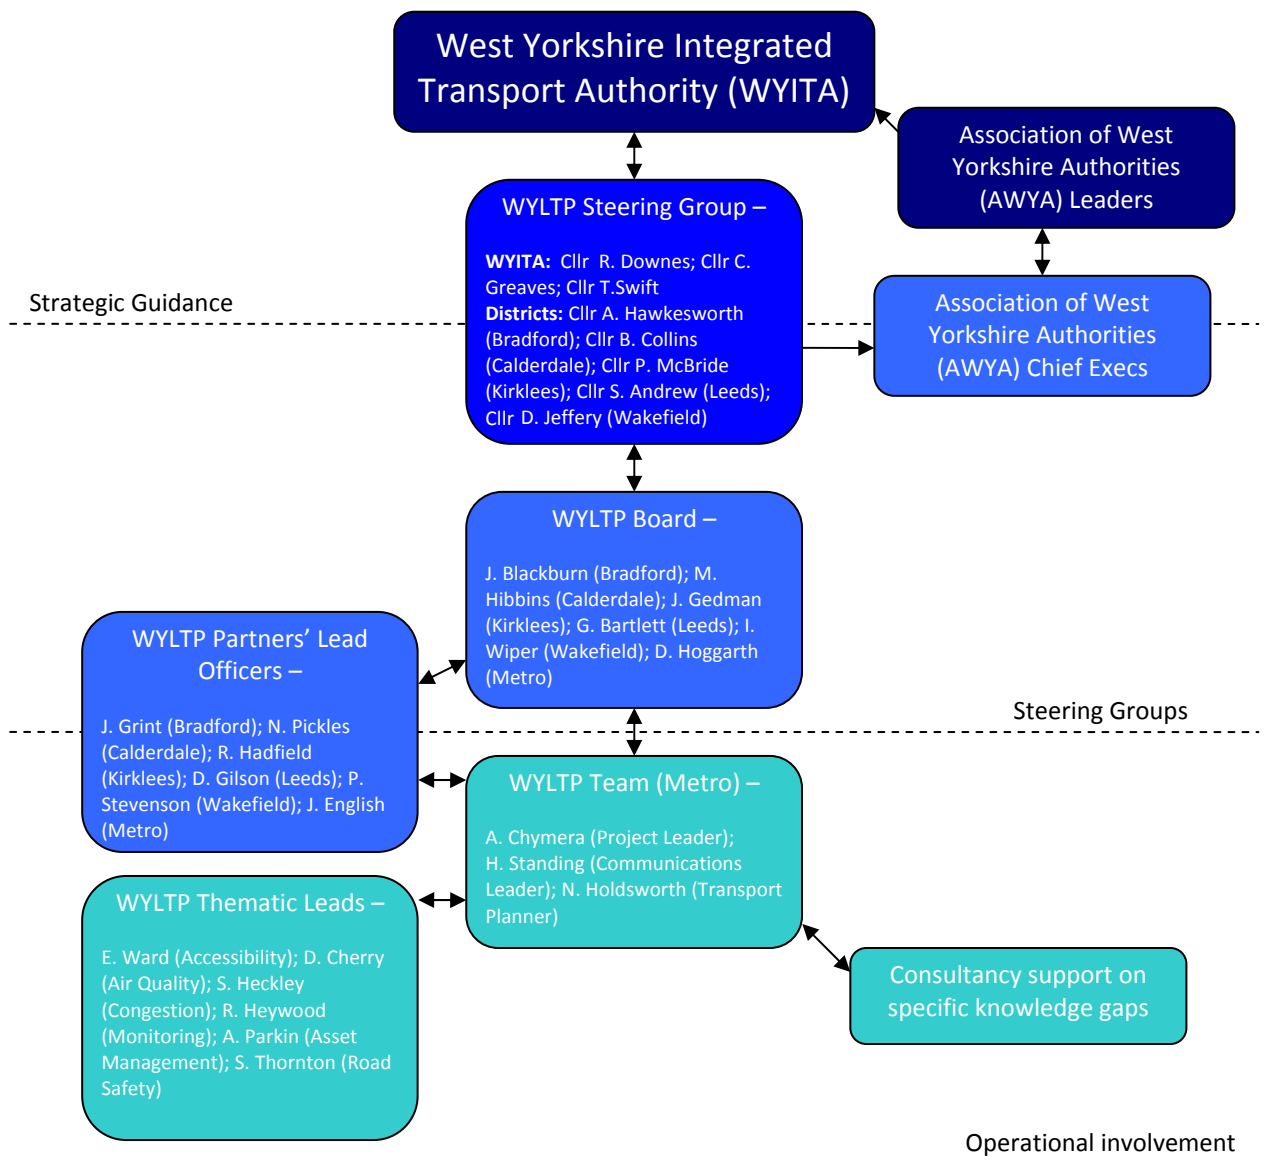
West Yorkshire Integrated Transport Authority (WYITA)

Association of West Yorkshire Authorities (AWYA) Leaders

WYLTP Steering Group –

**WYITA:** Cllr R. Downes; Cllr C. Greaves; Cllr T.Swift
**Districts:** Cllr A. Hawkesworth (Bradford); Cllr B. Collins (Calderdale); Cllr P. McBride (Kirklees); Cllr S. Andrew (Leeds); Cllr D. Jeffery (Wakefield)

Strategic Guidance

Association of West Yorkshire Authorities (AWYA) Chief Execs

WYLTP Board –

J. Blackburn (Bradford); M. Hibbins (Calderdale); J. Gedman (Kirklees); G. Bartlett (Leeds); I. Wiper (Wakefield); D. Hoggarth (Metro)

WYLTP Partners' Lead Officers –

J. Grint (Bradford); N. Pickles (Calderdale); R. Hadfield (Kirklees); D. Gilson (Leeds); P. Stevenson (Wakefield); J. English (Metro)

Steering Groups

WYLTP Team (Metro) –

A. Chymera (Project Leader); H. Standing (Communications Leader); N. Holdsworth (Transport Planner)

WYLTP Thematic Leads –

E. Ward (Accessibility); D. Cherry (Air Quality); S. Heckley (Congestion); R. Heywood (Monitoring); A. Parkin (Asset Management); S. Thornton (Road Safety)

Consultancy support on specific knowledge gaps

Operational involvement